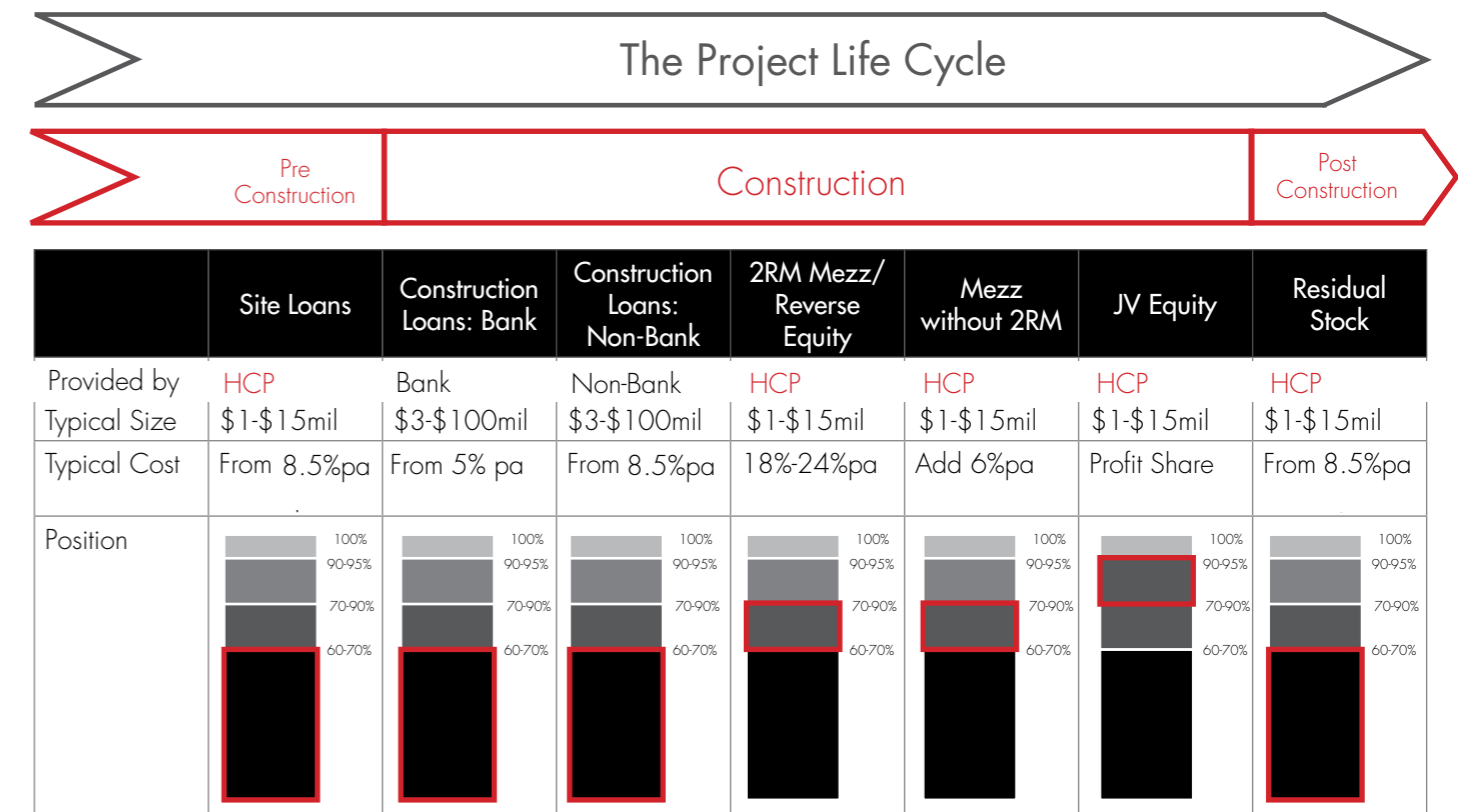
The Project Life Cycle

Pre Construction

Construction

Post Construction

| | Site Loans | Construction Loans: Bank | Construction Loans: Non-Bank | 2RM Mezz/ Reverse Equity | Mezz without 2RM | JV Equity | Residual Stock |
|---|---|---|---|---|---|---|---|
| Provided by | HCP | Bank | Non-Bank | HCP | HCP | HCP | HCP |
| Typical Size | \$1-\$15mil | \$3-\$100mil | \$3-\$100mil | \$1-\$15mil | \$1-\$15mil | \$1-\$15mil | \$1-\$15mil |
| Typical Cost | From 8.5%pa | From 5% pa | From 8.5%pa | 18%-24%pa | Add 6%pa | Profit Share | From 8.5%pa |
| Position | 100% 90-95% 70-90% 60-70% | 100% 90-95% 70-90% 60-70% | 100% 90-95% 70-90% 60-70% | 100% 90-95% 70-90% 60-70% | 100% 90-95% 70-90% 60-70% | 100% 90-95% 70-90% 60-70% | 100% 90-95% 70-90% 60-70% |